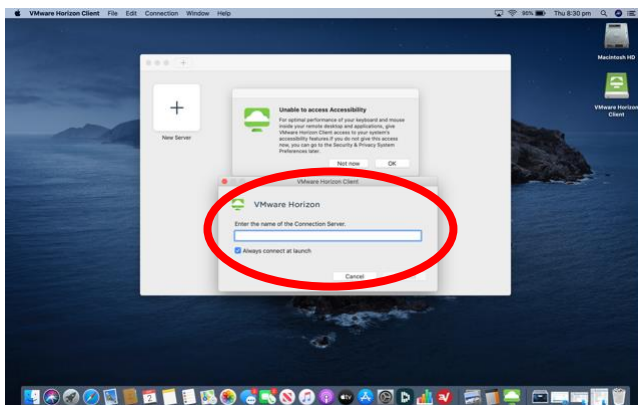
VMware Horizon Client File Edit Connection Window Help

90% Thu 8:30 pm

Macintosh HD

VMware Horizon Client

New Server

Unable to access Accessibility

For optimal performance of your keyboard and mouse inside your remote desktop and applications, give VMware Horizon Client access to your system's accessibility features.If you do not give this access now, you can go to the Security & Privacy System Preferences later.

Not now OK

VMware Horizon Client

VMware Horizon

Enter the name of the Connection Server.

Always connect at launch

Cancel